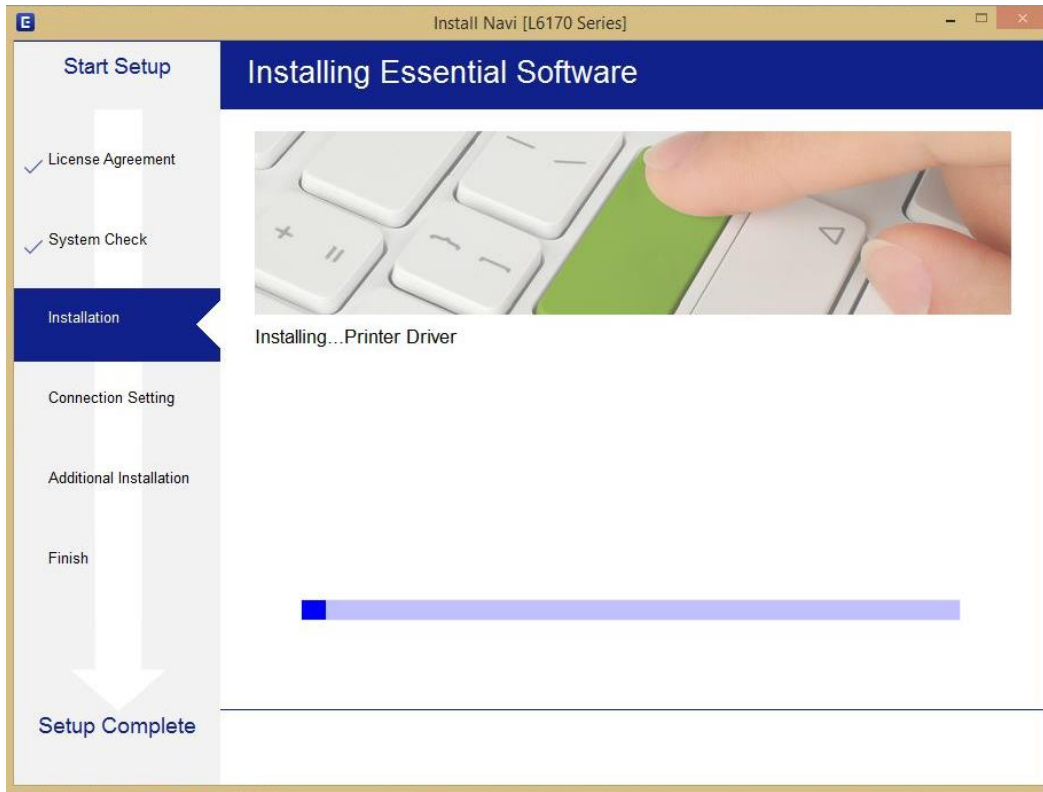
E

Install Navi [L6170 Series]

Start Setup

Installing Essential Software

License Agreement

System Check

Installation

Connection Setting

Additional Installation

Finish

Setup Complete

Installing...Printer Driver